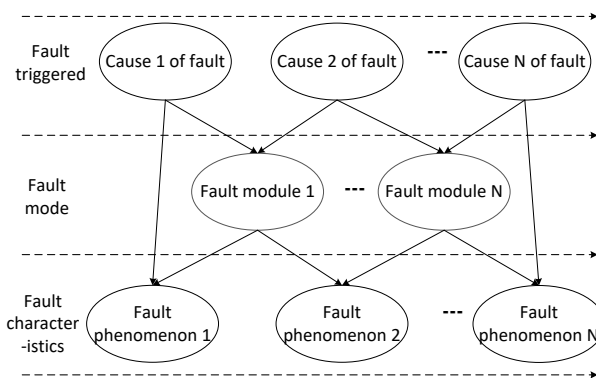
Fault triggered

Cause 1 of fault

Cause 2 of fault

---

Cause N of fault

Fault mode

Fault module 1

---

Fault module N

Fault character -istics

Fault phenomenon 1

Fault phenomenon 2

---

Fault phenomenon N